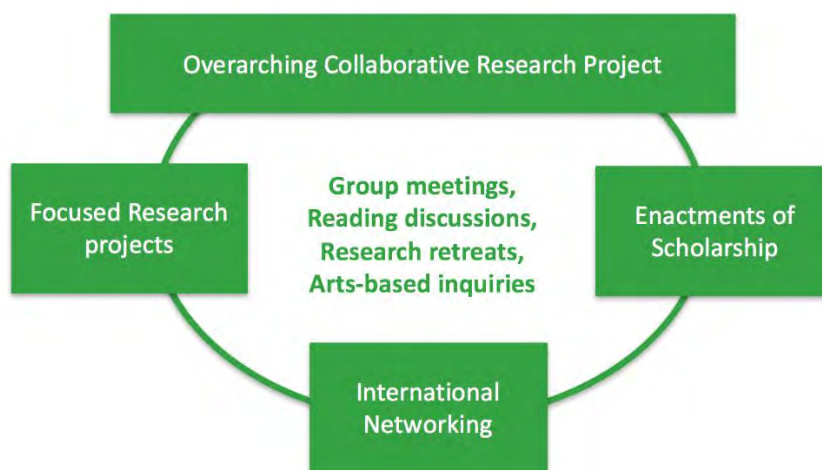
Overarching Collaborative Research Project

Focused Research projects

Group meetings,
Reading discussions,
Research retreats,
Arts-based inquiries

Enactments of Scholarship

International Networking